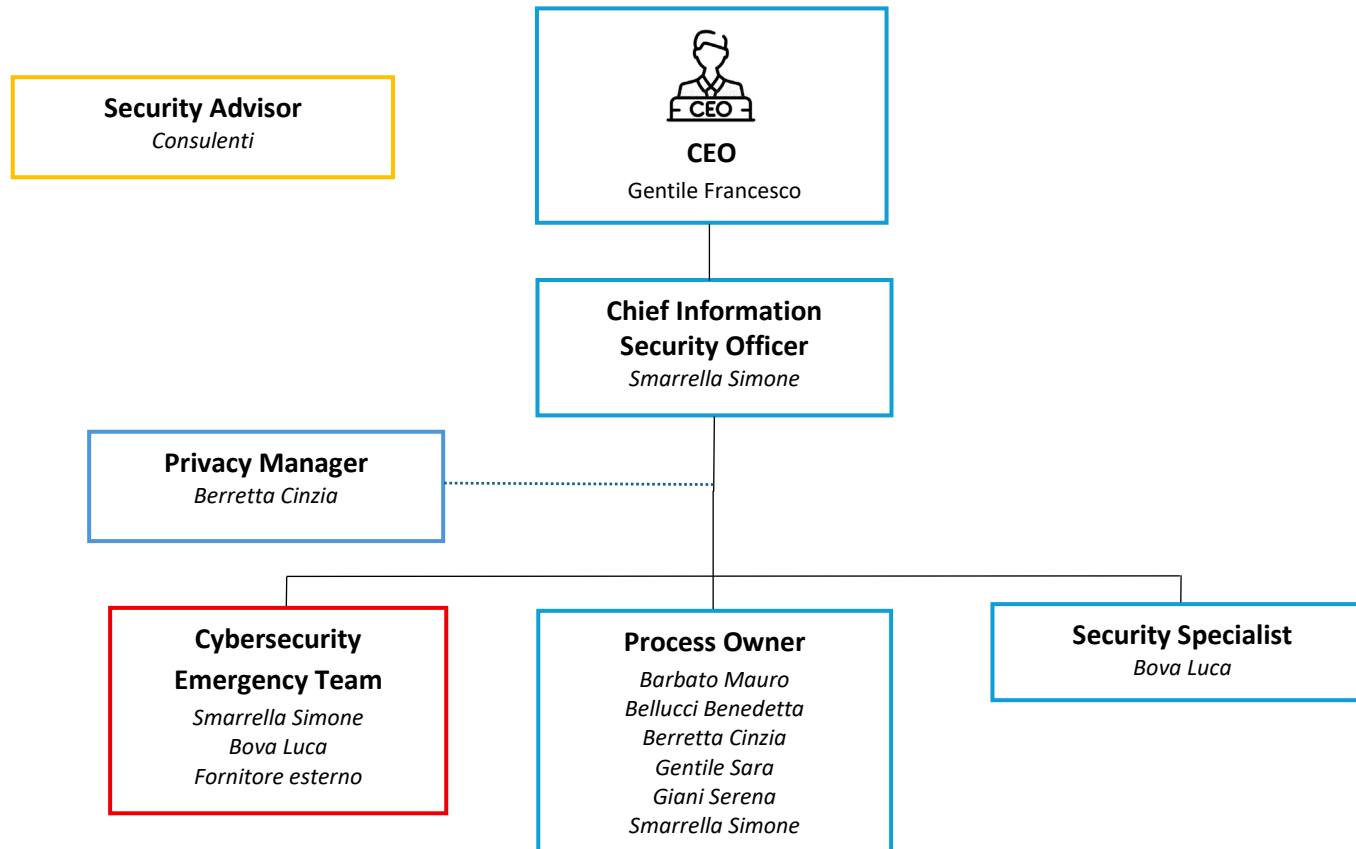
Security Advisor
Consulenti

CEO

CEO
Gentile Francesco

Chief Information Security Officer
Smarrella Simone

Privacy Manager
Berretta Cinzia

Cybersecurity Emergency Team
Smarrella Simone
Bova Luca
Fornitore esterno

Process Owner
Barbato Mauro
Bellucci Benedetta
Berretta Cinzia
Gentile Sara
Giani Serena
Smarrella Simone

Security Specialist
Bova Luca